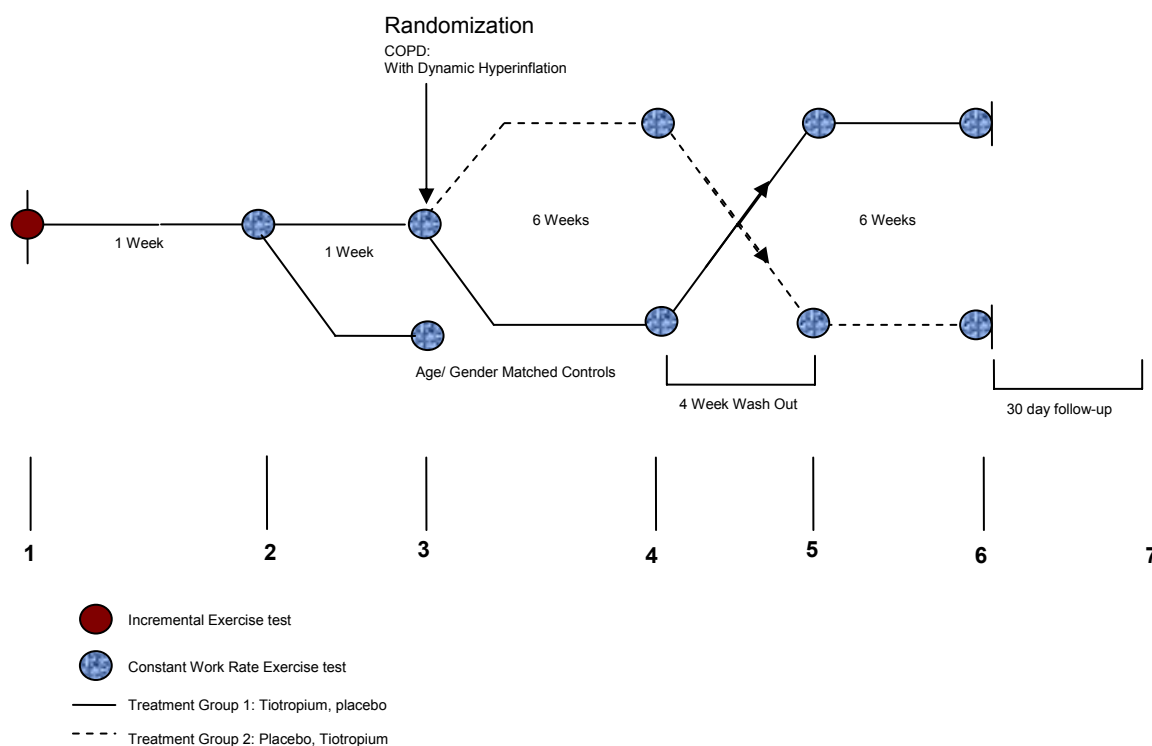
Randomization

COPD:
With Dynamic Hyperinflation

1 Week

1 Week

6 Weeks

6 Weeks

Age/ Gender Matched Controls

4 Week Wash Out

30 day follow-up

1

2

3

4

5

6

7

Incremental Exercise test

Constant Work Rate Exercise test

Treatment Group 1: Tiotropium, placebo

Treatment Group 2: Placebo, Tiotropium